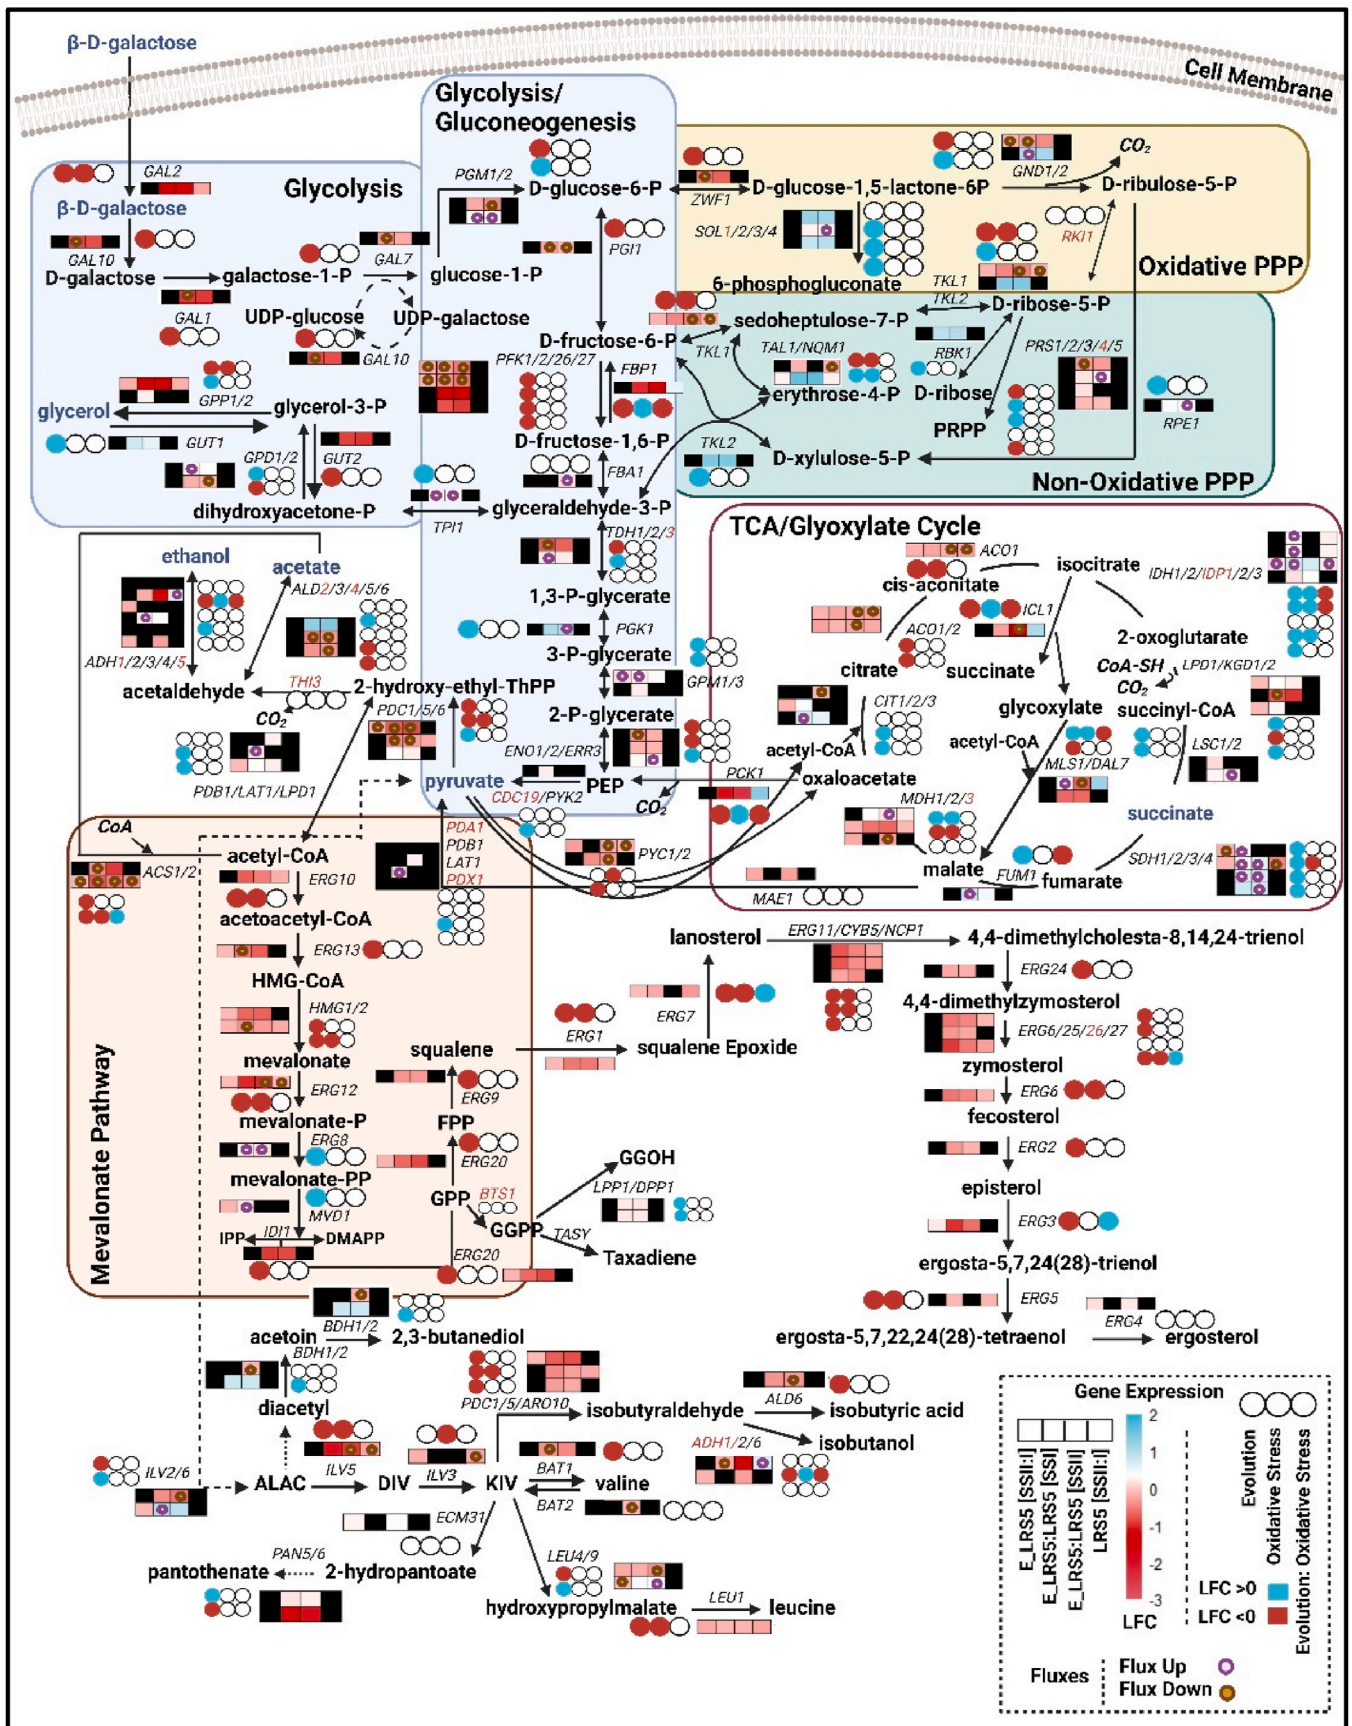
β-D-galactose

Cell Membrane

Glycolysis/
Gluconeogenesis

Glycolysis

GAL2

β-D-galactose

GAL10

D-galactose

galactose-1-P

GAL7

glucose-1-P

GAL1

UDP-glucose

UDP-galactose

GAL10

PGM1/2

D-glucose-6-P

PGI1

ZWF1

D-glucose-1,5-lactone-6P

CO$_2$

GND1/2

D-ribulose-5-P

SOL1/2/3/4

RKI1

6-phosphogluconate

Oxidative PPP

TKL1

TKL2

D-ribose-5-P

sedoheptulose-7-P

D-fructose-6-P

PFK1/2/26/27

FBP1

TKL1

TAL1/NQM1

RBK1

PRS1/2/3/4/5

erythrose-4-P

D-ribose

RPE1

PRPP

GPP1/2

glycerol

glycerol-3-P

GUT1

GPD1/2

GUT2

dihydroxyacetone-P

D-fructose-1,6-P

FBA1

TKL2

D-xylulose-5-P

Non-Oxidative PPP

TPI1

glyceraldehyde-3-P

TDH1/2/3

TCA/Glyoxylate Cycle

ethanol

acetate

ALD2/3/4/5/6

ADH1/2/3/4/5

acetaldehyde

THI3

CO$_2$

2-hydroxy-ethyl-ThPP

PDC1/5/6

PDB1/LAT1/LPD1

1,3-P-glycerate

PGK1

3-P-glycerate

GPM1/3

2-P-glycerate

ENO1/2/ERR3

pyruvate

CDC19/PYK2

PEP

CO$_2$

PCK1

ACO1

isocitrate

IDH1/2/IDP1/2/3

cis-aconitate

ICL1

ACO1/2

2-oxoglutarate

citrate

succinate

CoA-SH

LPD1/KGD1/2

CO$_2$

glycoxylate

succinyl-CoA

CIT1/2/3

acetyl-CoA

acetyl-CoA

LSC1/2

MLS1/DAL7

oxaloacetate

MDH1/2/3

succinate

SDH1/2/3/4

malate

FUM1

fumarate

MAE1

CoA

acetyl-CoA

ACS1/2

PDA1

PDB1

LAT1

PDX1

PYC1/2

ERG10

acetoacetyl-CoA

ERG13

HMG-CoA

HMG1/2

mevalonate

ERG12

mevalonate-P

ERG8

mevalonate-PP

MVD1

IPP

IDI1

DMAPP

squalene

ERG9

FPP

ERG20

GPP

BTS1

GGPP

TASY

Taxadiene

ERG20

GGOH

LPP1/DPP1

ERG1

squalene Epoxide

ERG7

lanosterol

ERG11/CYB5/NCP1

4,4-dimethylcholesta-8,14,24-trienol

ERG24

4,4-dimethylzymosterol

ERG6/25/26/27

zymosterol

ERG6

fecosterol

ERG2

episterol

ERG3

ergosta-5,7,24(28)-trienol

ERG5

ergosta-5,7,22,24(28)-tetraenol

ERG4

ergosterol

Mevalonate Pathway

acetoin

BDH1/2

2,3-butanediol

BDH1/2

diacetyl

PDC1/5/ARO10

isobutyraldehyde

ALD6

isobutyric acid

isobutanol

ADH1/2/6

ILV2/6

ALAC

ILV5

DIV

ILV3

KIV

BAT1

valine

BAT2

ECM31

PAN5/6

pantothenate

2-hydropantoate

LEU4/9

hydroxypropylmalate

LEU1

leucine

Gene Expression

E_LRS5 [SSII:I]

E_LRS5:LRS5 [SSI]

E_LRS5:LRS5 [SSII]

LRS5 [SSII:I]

2
1
0
-1
-2
-3
LFC

Evolution

Oxidative Stress

Evolution: Oxidative Stress

LFC >0

LFC <0

Fluxes

Flux Up

Flux Down